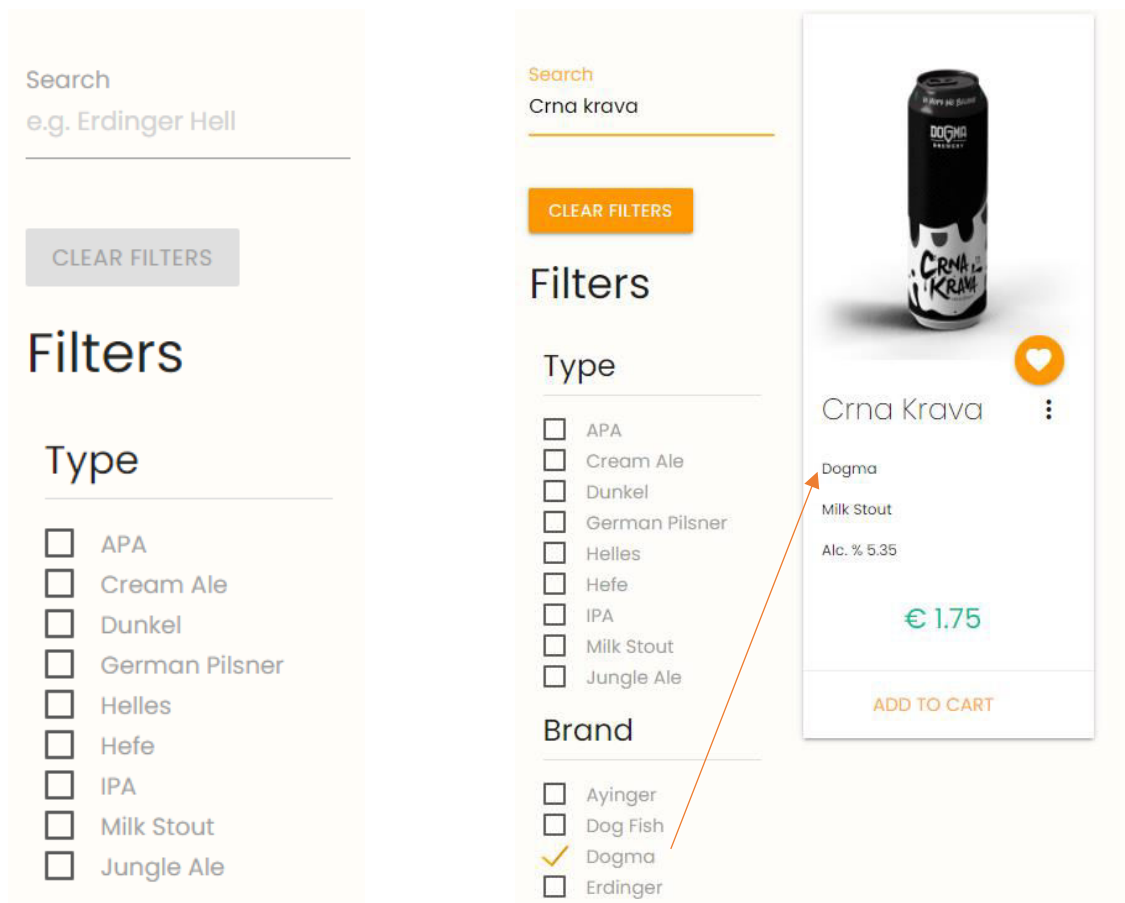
Search
e.g. Erdinger Hell

CLEAR FILTERS

Filters

Type

APA
Cream Ale
Dunkel
German Pilsner
Helles
Hefe
IPA
Milk Stout
Jungle Ale

Search
Crna krava

CLEAR FILTERS

Filters

Type

APA
Cream Ale
Dunkel
German Pilsner
Helles
Hefe
IPA
Milk Stout
Jungle Ale

Brand

Ayinger
Dog Fish
Dogma
Erdinger

DOGMA
CRNA KRAVA

Crna Krava

Dogma

Milk Stout

Alc. % 5.35

€ 1.75

ADD TO CART